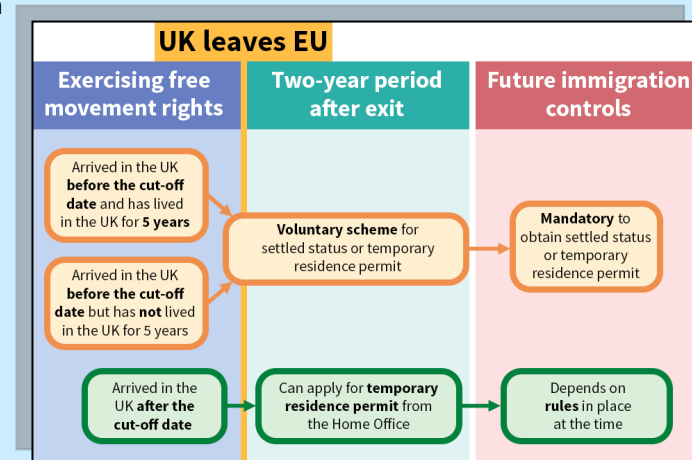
UK leaves EU

Exercising free movement rights

Two-year period after exit

Future immigration controls

Arrived in the UK **before the cut-off date** and has lived in the UK for **5 years**

Arrived in the UK **before the cut-off date** but has **not** lived in the UK for 5 years

**Voluntary scheme** for settled status or temporary residence permit

**Mandatory** to obtain settled status or temporary residence permit

Arrived in the UK **after the cut-off date**

Can apply for **temporary residence permit** from the Home Office

Depends on **rules** in place at the time